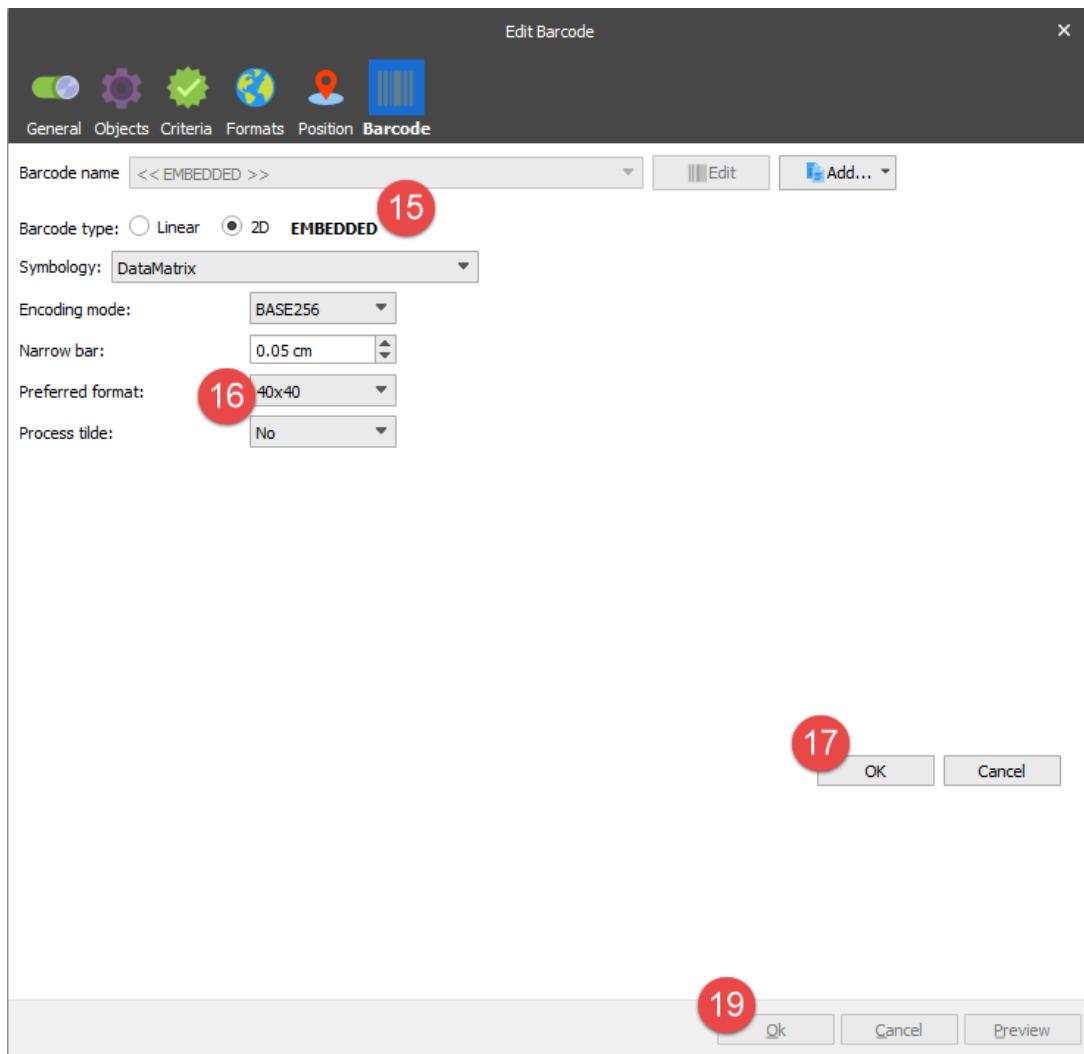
Edit Barcode
×

General Objects Criteria Formats Position Barcode

Barcode name << EMBEDDED >>
Edit
Add...

Barcode type: Linear 2D EMBEDDED
15

Symbology: DataMatrix

Encoding mode: BASE256

Narrow bar: 0.05 cm

Preferred format: 40x40
16

Process tilde: No

17
OK
Cancel

19
Ok
Cancel
Preview